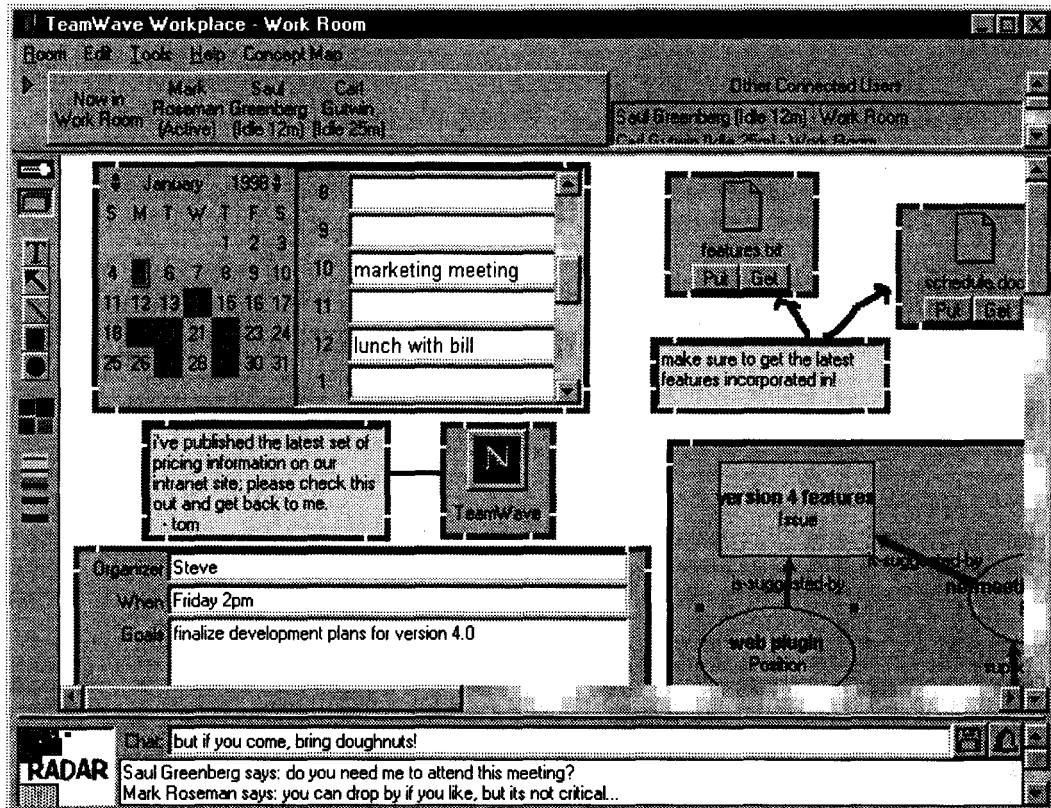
TeamWave Workplace - Work Room

Room Edit Tools Help Concept Map

Now in Work Room

Mark Roseman (Active)

Saul Greenberg (Idle 12m)

Carl Gutwin (Idle 25m)

Other Connected Users

Saul Greenberg (Idle 12m) - Work Room

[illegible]

January 1998

| S | M | T | W | T | F | S |
|---|---|---|---|---|---|---|
| | | | | 1 | 2 | 3 |
| 4 | | 6 | 7 | 8 | 9 | 10 |
| 11 | 12 | 13 | | 15 | 16 | 17 |
| 18 | | | 21 | | 23 | 24 |
| 25 | 26 | | 28 | | 30 | 31 |

8

9

10 marketing meeting

11

12 lunch with bill

1

features.txt

Put Get

schedule.doc

Put Get

make sure to get the latest features incorporated in!

I've published the latest set of pricing information on our intranet site; please check this out and get back to me.
- tom

TeamWave

Organizer Steve

When Friday 2pm

Goals finalize development plans for version 4.0

version 4 features
Issue

is-suggested-by

is-suggested-by

web plugin
Position

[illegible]

RADAR

Chat: but if you come, bring doughnuts!

Saul Greenberg says: do you need me to attend this meeting?
Mark Roseman says: you can drop by if you like, but its not critical...